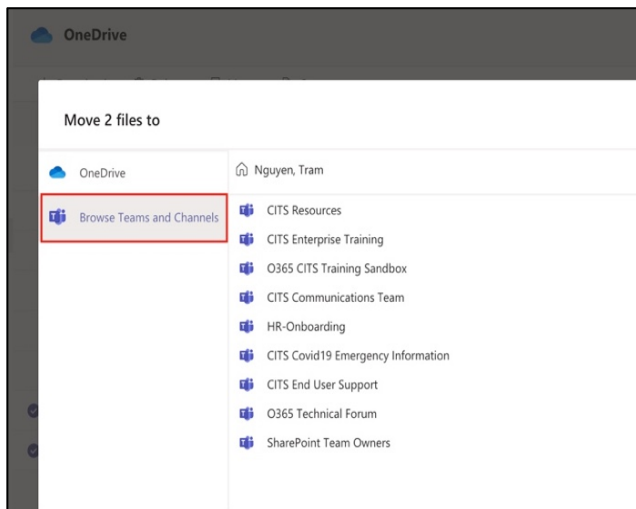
OneDrive

Move 2 files to

OneDrive

Browse Teams and Channels

Nguyen, Tram

CITS Resources

CITS Enterprise Training

O365 CITS Training Sandbox

CITS Communications Team

HR-Onboarding

CITS Covid19 Emergency Information

CITS End User Support

O365 Technical Forum

SharePoint Team Owners